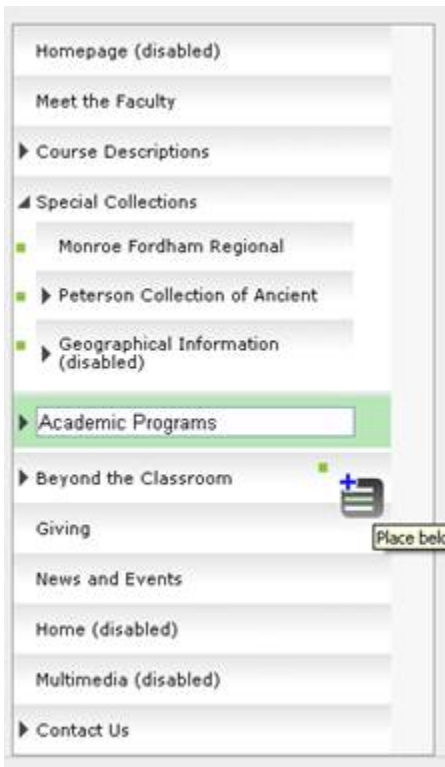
Homepage (disabled)

Meet the Faculty

Course Descriptions

Special Collections

Monroe Fordham Regional

Peterson Collection of Ancient

Geographical Information (disabled)

Academic Programs

Beyond the Classroom

Place bel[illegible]

Giving

News and Events

Home (disabled)

Multimedia (disabled)

Contact Us